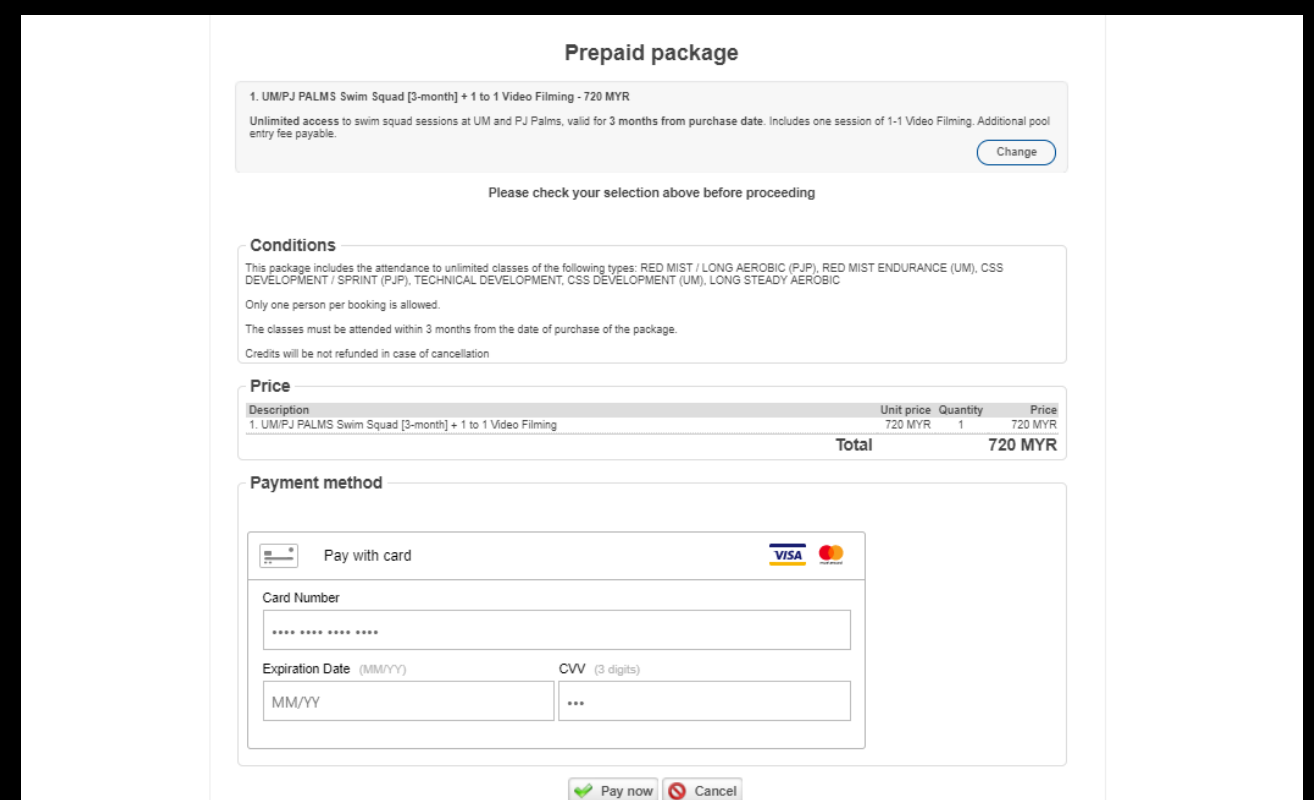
Prepaid package

1. UM/PJ PALMS Swim Squad [3-month] + 1 to 1 Video Filming - 720 MYR

Unlimited access to swim squad sessions at UM and PJ Palms, valid for 3 months from purchase date. Includes one session of 1-1 Video Filming. Additional pool entry fee payable.

Change

Please check your selection above before proceeding

Conditions

This package includes the attendance to unlimited classes of the following types: RED MIST / LONG AEROBIC (PJP), RED MIST ENDURANCE (UM), CSS DEVELOPMENT / SPRINT (PJP), TECHNICAL DEVELOPMENT, CSS DEVELOPMENT (UM), LONG STEADY AEROBIC

Only one person per booking is allowed.

The classes must be attended within 3 months from the date of purchase of the package.

Credits will be not refunded in case of cancellation

Price

| Description | Unit price | Quantity | Price |
|---|---|---|---|
| 1. UM/PJ PALMS Swim Squad [3-month] + 1 to 1 Video Filming | 720 MYR | 1 | 720 MYR |
| | Total | | 720 MYR |

Payment method

Pay with card

VISA

Card Number

•••• •••• •••• ••••

Expiration Date (MM/YY)

MM/YY

CVV (3 digits)

•••

Pay now

Cancel